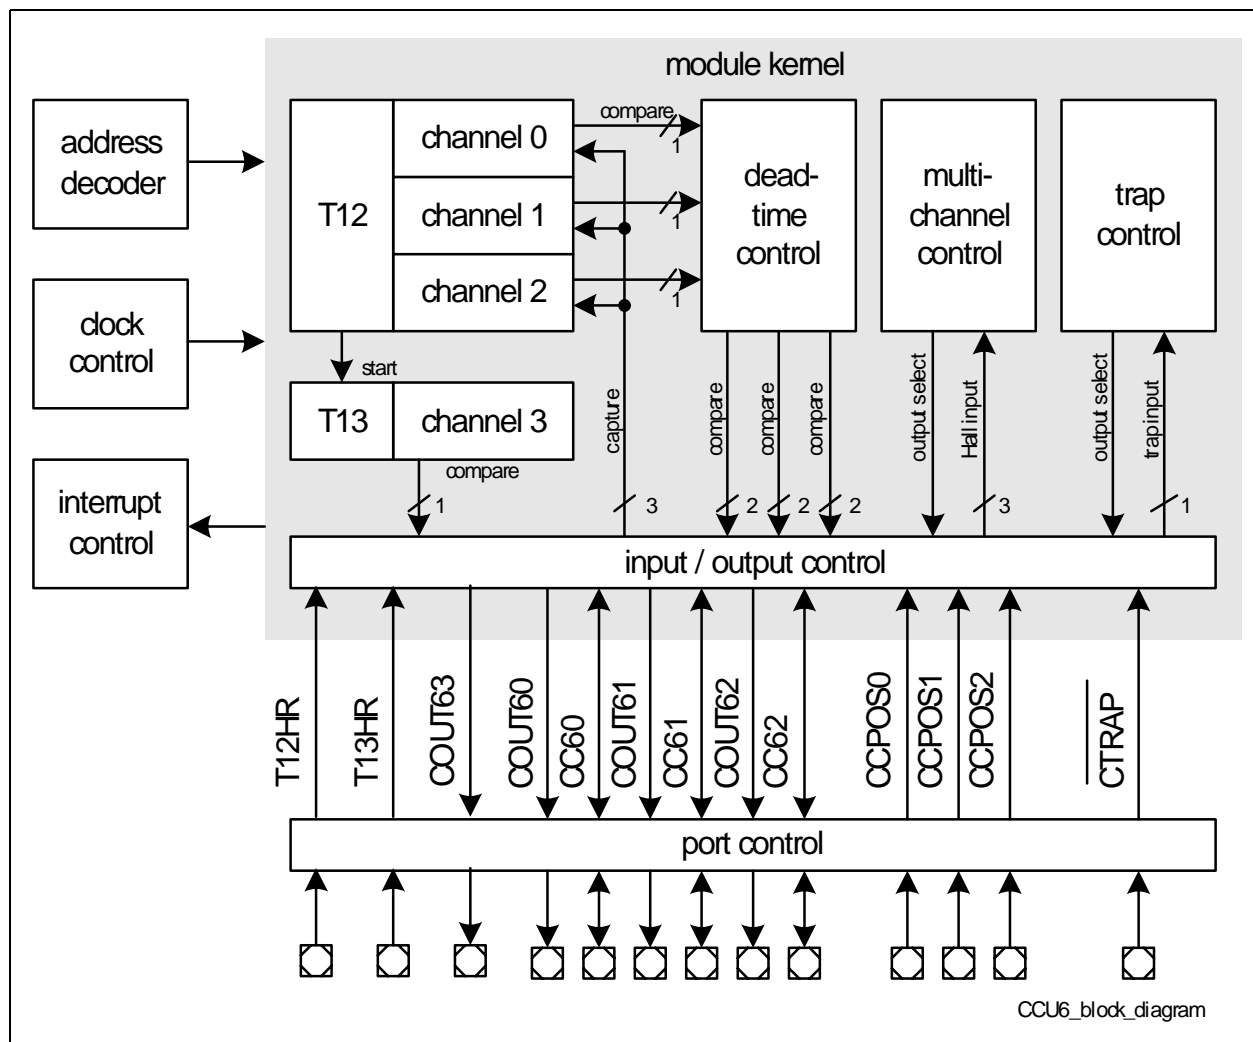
module kernel

address decoder

clock control

interrupt control

T12

channel 0

channel 1

channel 2

start

T13

channel 3

compare

compare

1

1

1

dead-time control

multi-channel control

trap control

capture

compare

compare

compare

output select

Hall input

output select

trap input

1

3

2

2

2

3

1

input / output control

T12HR

T13HR

COUT63

COUT60

CC60

COUT61

CC61

COUT62

CC62

CCPOS0

CCPOS1

CCPOS2

$\overline{CTRAP}$

port control

CCU6_block_diagram